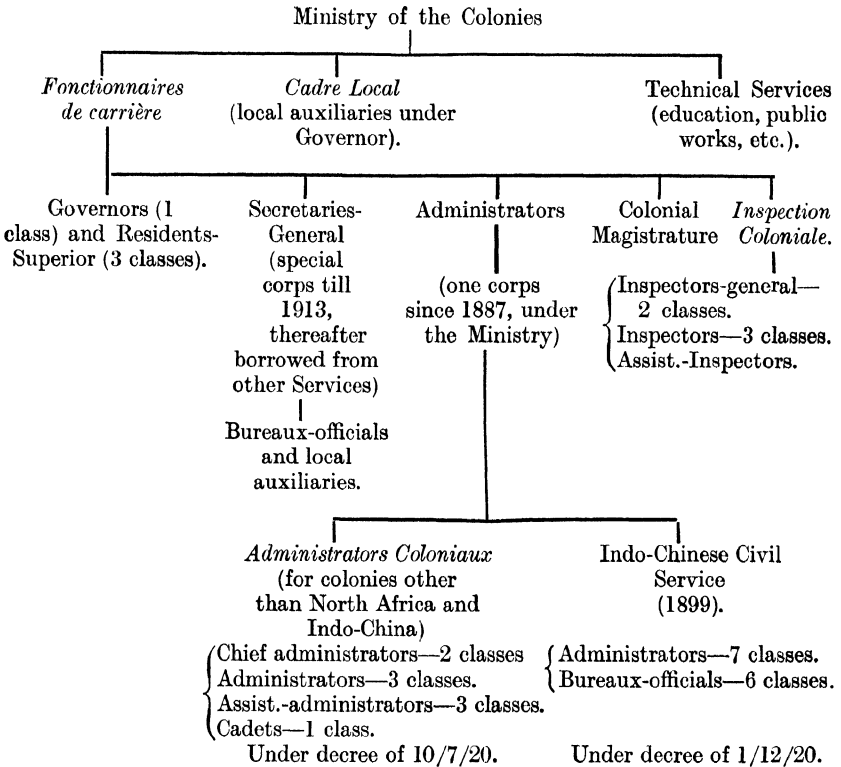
Ministry of the Colonies

*Fonctionnaires de carrière*

*Cadre Local* (local auxiliaries under Governor).

Technical Services (education, public works, etc.).

Governors (1 class) and Residents-Superior (3 classes).

Secretaries-General (special corps till 1913, thereafter borrowed from other Services)

Bureaux-officials and local auxiliaries.

Administrators

(one corps since 1887, under the Ministry)

Colonial Magistrature

*Inspection Coloniale.*

Inspectors-general—2 classes.
Inspectors—3 classes.
Assist.-Inspectors.

*Administrators Coloniaux* (for colonies other than North Africa and Indo-China)

Chief administrators—2 classes
Administrators—3 classes.
Assist.-administrators—3 classes.
Cadets—1 class.

Under decree of 10/7/20.

Indo-Chinese Civil Service (1899).

Administrators—7 classes.
Bureaux-officials—6 classes.

Under decree of 1/12/20.